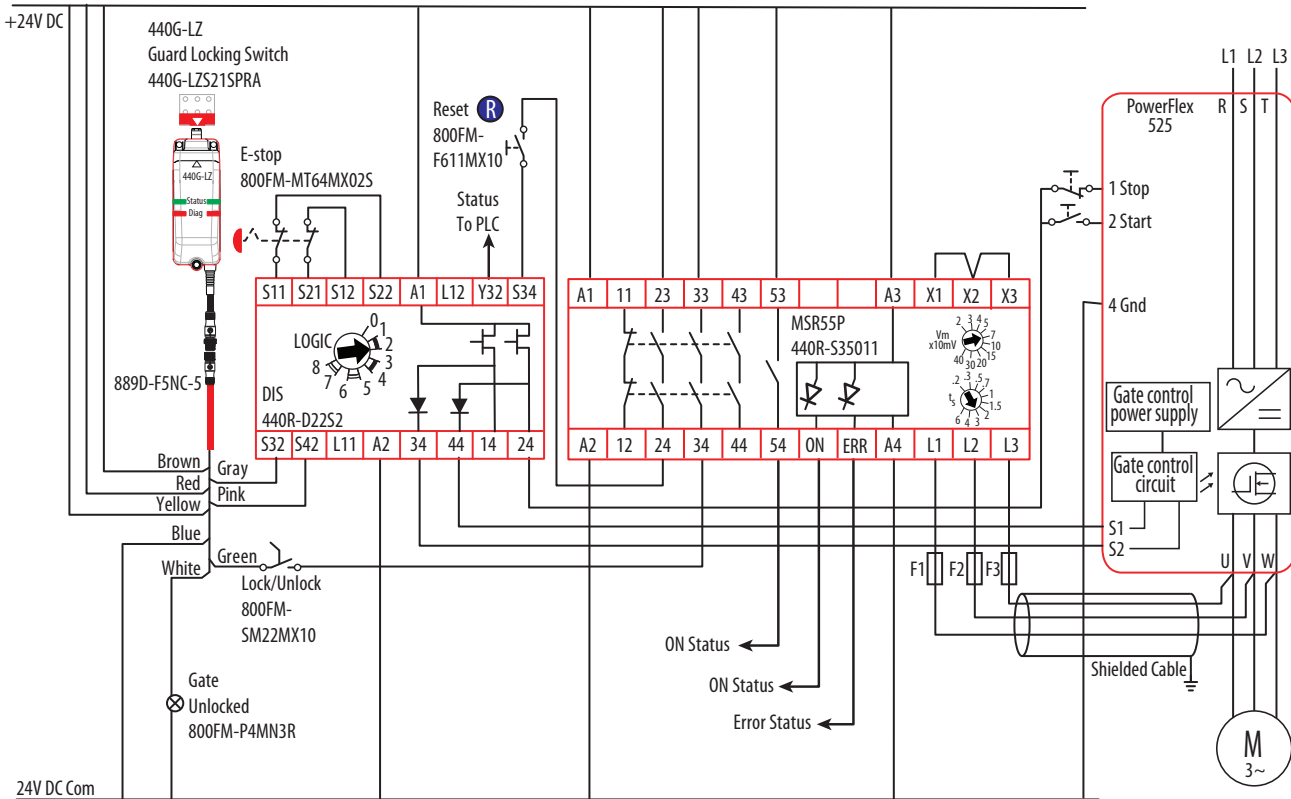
+24V DC

440G-LZ
Guard Locking Switch
440G-LZS21SPRA

440G-LZ
Status
Diag

E-stop
800FM-MT64MX02S

Reset R
800FM-F611MX10

Status
To PLC

889D-F5NC-5

S11 S21 S12 S22 A1 L12 Y32 S34

LOGIC
0 1 2 3 4 5 6 7 8

DIS
440R-D22S2

S32 S42 L11 A2 34 44 14 24

A1 11 23 33 43 53 A3 X1 X2 X3

MSR55P
440R-S35011

Vm x10mV
2 3 4 5 7 10 15 20 30 40

$t_s$
.2 .3 .5 .7 1 1.5 3 4 6

A2 12 24 34 44 54 ON ERR A4 L1 L2 L3

L1 L2 L3

PowerFlex
525

R S T

1 Stop
2 Start
4 Gnd

Gate control power supply

Gate control circuit

S1
S2

U V W

Brown
Red
Yellow
Blue
White

Gray
Pink
Green

Lock/Unlock
800FM-SM22MX10

Gate
Unlocked
800FM-P4MN3R

ON Status
ON Status
Error Status

F1 F2 F3

Shielded Cable

M
3~

24V DC Com